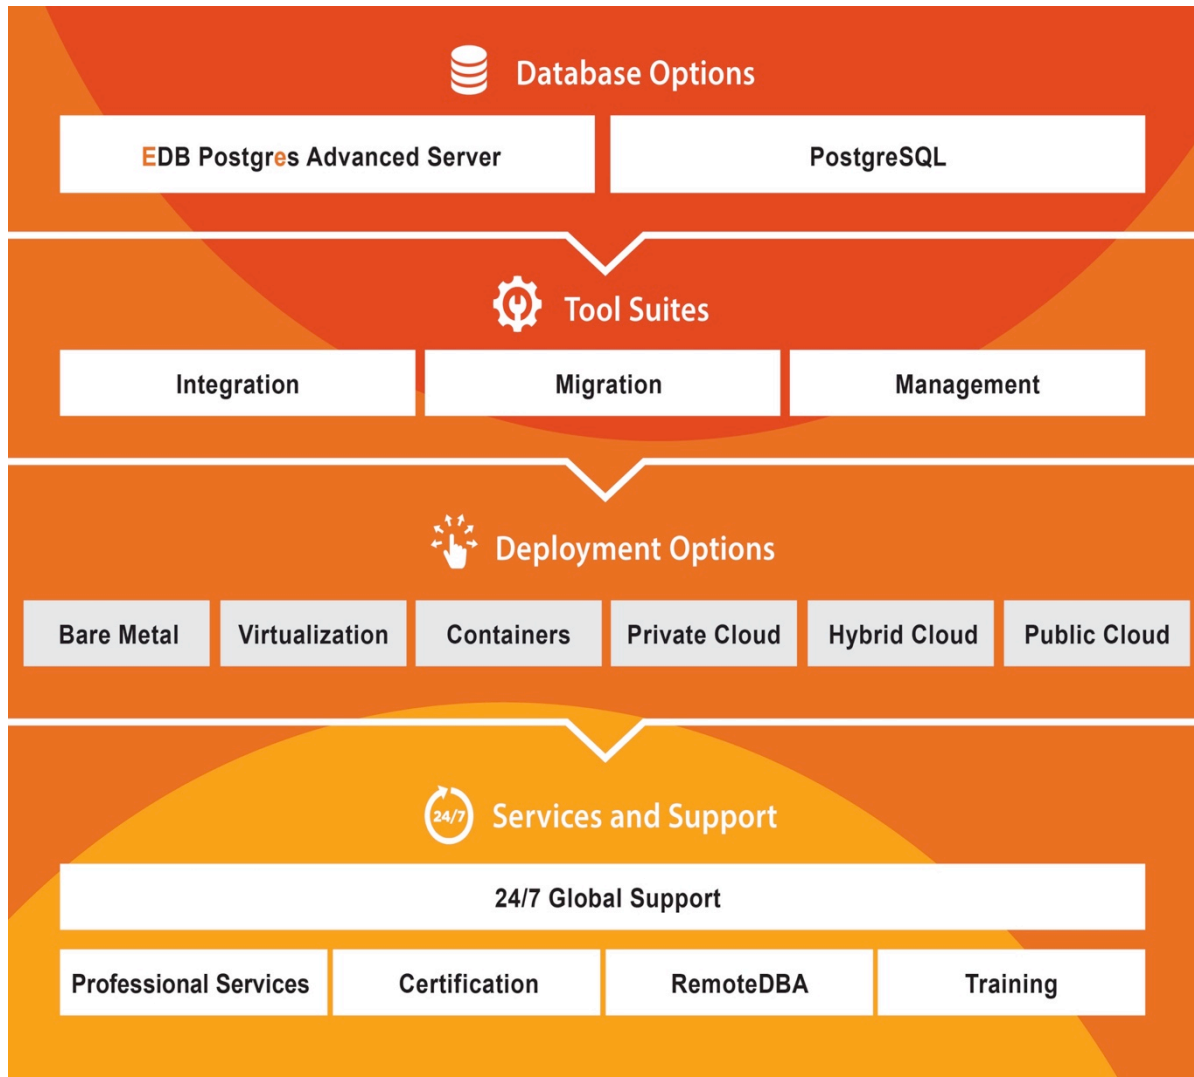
Database Options

EDB Postgres Advanced Server

PostgreSQL

Tool Suites

Integration

Migration

Management

Deployment Options

Bare Metal

Virtualization

Containers

Private Cloud

Hybrid Cloud

Public Cloud

24/7

Services and Support

24/7 Global Support

Professional Services

Certification

RemoteDBA

Training